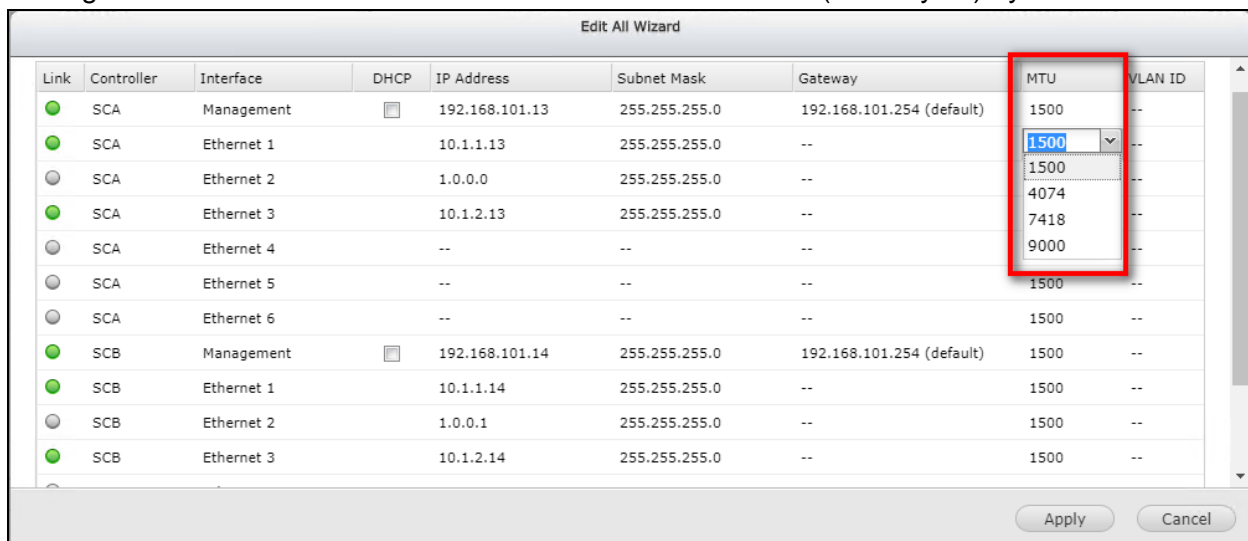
Edit All Wizard

| Link | Controller | Interface | DHCP | IP Address | Subnet Mask | Gateway | MTU | VLAN ID |
|---|---|---|---|---|---|---|---|---|
| | SCA | Management | | 192.168.101.13 | 255.255.255.0 | 192.168.101.254 (default) | 1500 | -- |
| | SCA | Ethernet 1 | | 10.1.1.13 | 255.255.255.0 | -- | 1500 | -- |
| | SCA | Ethernet 2 | | 1.0.0.0 | 255.255.255.0 | -- | 1500 | -- |
| | SCA | Ethernet 3 | | 10.1.2.13 | 255.255.255.0 | -- | 4074 | -- |
| | SCA | Ethernet 4 | | -- | -- | -- | 7418 | -- |
| | SCA | Ethernet 5 | | -- | -- | -- | 9000 | -- |
| | SCA | Ethernet 6 | | -- | -- | -- | 1500 | -- |
| | SCB | Management | | 192.168.101.14 | 255.255.255.0 | 192.168.101.254 (default) | 1500 | -- |
| | SCB | Ethernet 1 | | 10.1.1.14 | 255.255.255.0 | -- | 1500 | -- |
| | SCB | Ethernet 2 | | 1.0.0.1 | 255.255.255.0 | -- | 1500 | -- |
| | SCB | Ethernet 3 | | 10.1.2.14 | 255.255.255.0 | -- | 1500 | -- |

Apply Cancel